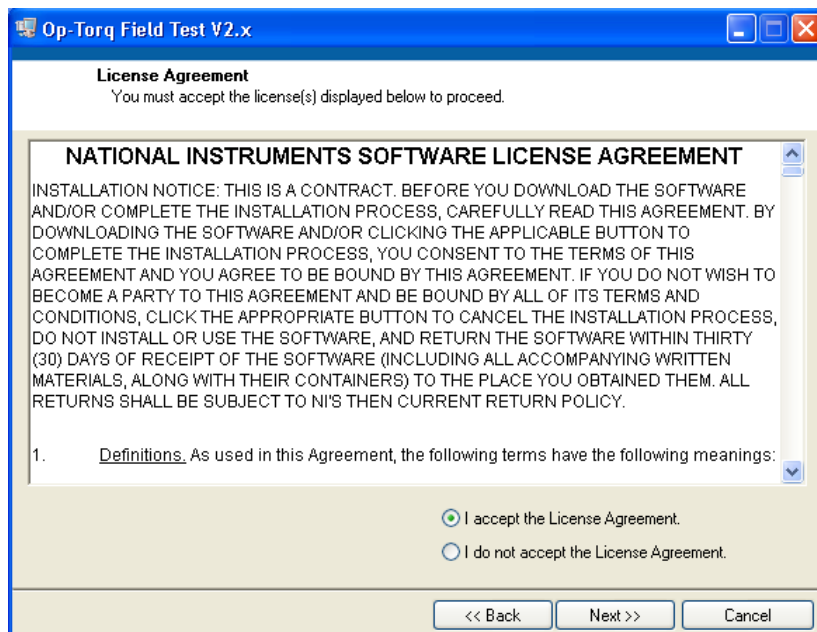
Op-Torq Field Test V2.x

License Agreement
You must accept the license(s) displayed below to proceed.

NATIONAL INSTRUMENTS SOFTWARE LICENSE AGREEMENT

INSTALLATION NOTICE: THIS IS A CONTRACT. BEFORE YOU DOWNLOAD THE SOFTWARE AND/OR COMPLETE THE INSTALLATION PROCESS, CAREFULLY READ THIS AGREEMENT. BY DOWNLOADING THE SOFTWARE AND/OR CLICKING THE APPLICABLE BUTTON TO COMPLETE THE INSTALLATION PROCESS, YOU CONSENT TO THE TERMS OF THIS AGREEMENT AND YOU AGREE TO BE BOUND BY THIS AGREEMENT. IF YOU DO NOT WISH TO BECOME A PARTY TO THIS AGREEMENT AND BE BOUND BY ALL OF ITS TERMS AND CONDITIONS, CLICK THE APPROPRIATE BUTTON TO CANCEL THE INSTALLATION PROCESS, DO NOT INSTALL OR USE THE SOFTWARE, AND RETURN THE SOFTWARE WITHIN THIRTY (30) DAYS OF RECEIPT OF THE SOFTWARE (INCLUDING ALL ACCOMPANYING WRITTEN MATERIALS, ALONG WITH THEIR CONTAINERS) TO THE PLACE YOU OBTAINED THEM. ALL RETURNS SHALL BE SUBJECT TO NI'S THEN CURRENT RETURN POLICY.

1. Definitions. As used in this Agreement, the following terms have the following meanings:

I accept the License Agreement.
I do not accept the License Agreement.

<< Back
Next >>
Cancel